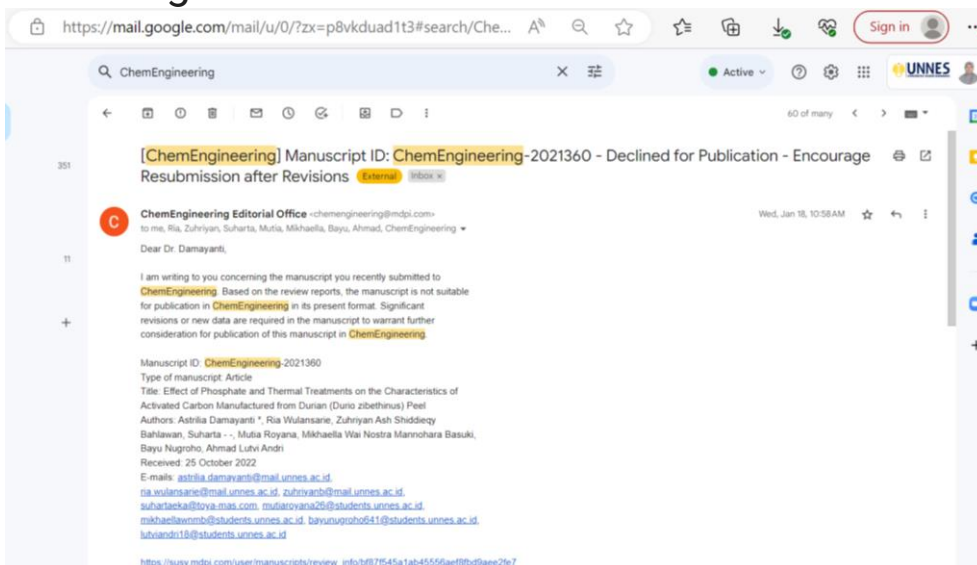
https://mail.google.com/mail/u/0/?zx=p8vkduad1t3#search/Che...

Sign in

ChemEngineering

Active

UNNES

60 of many

351

11

[ChemEngineering] Manuscript ID: ChemEngineering-2021360 - Declined for Publication - Encourage Resubmission after Revisions External Inbox ×

ChemEngineering Editorial Office <chemengineering@mdpi.com>
to me, Ria, Zuhriyan, Suharta, Mutia, Mikhaella, Bayu, Ahmad, ChemEngineering

Wed, Jan 18, 10:58 AM

Dear Dr. Damayanti,

I am writing to you concerning the manuscript you recently submitted to ChemEngineering. Based on the review reports, the manuscript is not suitable for publication in ChemEngineering in its present format. Significant revisions or new data are required in the manuscript to warrant further consideration for publication of this manuscript in ChemEngineering.

Manuscript ID: ChemEngineering-2021360
Type of manuscript: Article
Title: Effect of Phosphate and Thermal Treatments on the Characteristics of Activated Carbon Manufactured from Durian (Durio zibethinus) Peel
Authors: Astrilia Damayanti *, Ria Wulansarie, Zuhriyan Ash Shiddieqy Bahlawan, Suharta - -, Mutia Royana, Mikhaella Wai Nostra Mannohara Basuki, Bayu Nugroho, Ahmad Lutvi Andri
Received: 25 October 2022
E-mails: astrilia.damayanti@mail.unnes.ac.id, ria.wulansarie@mail.unnes.ac.id, zuhriyanb@mail.unnes.ac.id, suhartaeka@toya-mas.com, mutiaroyana26@students.unnes.ac.id, mikhaellawnmb@students.unnes.ac.id, bayunugroho641@students.unnes.ac.id, lutviandri18@students.unnes.ac.id

https://susy.mdpi.com/user/manuscripts/review_info/bf87f545a1ab45556aef8fbd9aee2fe7